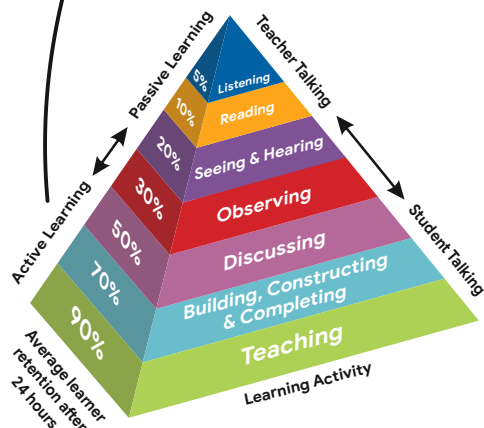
Passive Learning
Active Learning
Teacher Talking
Student Talking

5% Listening
10% Reading
20% Seeing & Hearing
30% Observing
50% Discussing
70% Building, Constructing & Completing
90% Teaching

Average learner retention after 24 hours
Learning Activity